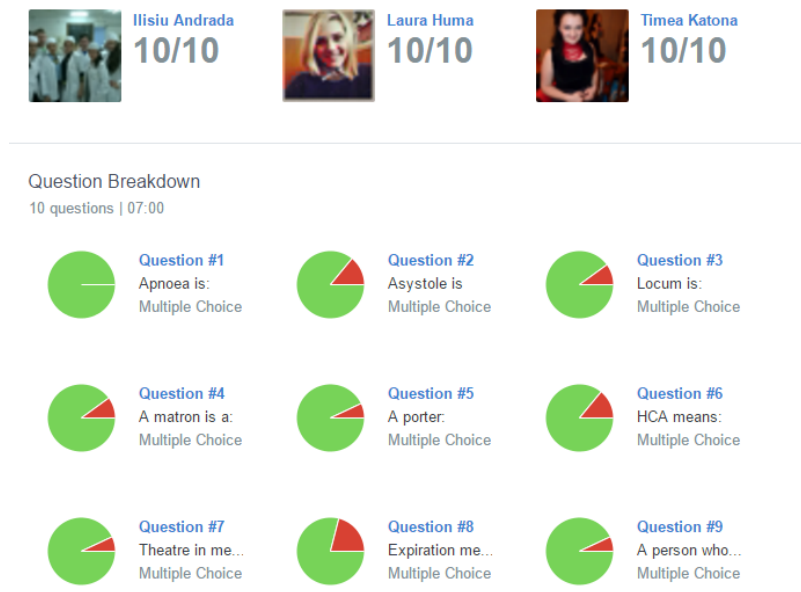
Ilisiu Andrada
10/10

Laura Huma
10/10

Timea Katona
10/10

Question Breakdown
10 questions | 07:00

Question #1
Apnoea is:
Multiple Choice

Question #2
Asystole is
Multiple Choice

Question #3
Locum is:
Multiple Choice

Question #4
A matron is a:
Multiple Choice

Question #5
A porter:
Multiple Choice

Question #6
HCA means:
Multiple Choice

Question #7
Theatre in me...
Multiple Choice

Question #8
Expiration me...
Multiple Choice

Question #9
A person who...
Multiple Choice